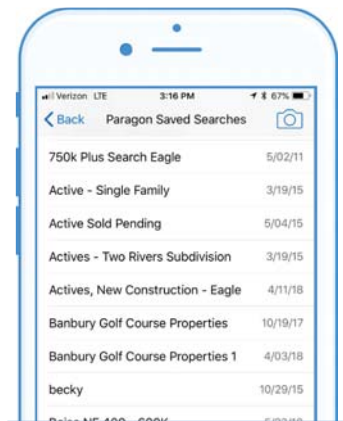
Verizon LTE 3:16 PM 67%

Back Paragon Saved Searches

750k Plus Search Eagle 5/02/11

Active - Single Family 3/19/15

Active Sold Pending 5/04/15

Actives - Two Rivers Subdivision 3/19/15

Actives, New Construction - Eagle 4/11/18

Banbury Golf Course Properties 10/19/17

Banbury Golf Course Properties 1 4/03/18

becky 10/29/15

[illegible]